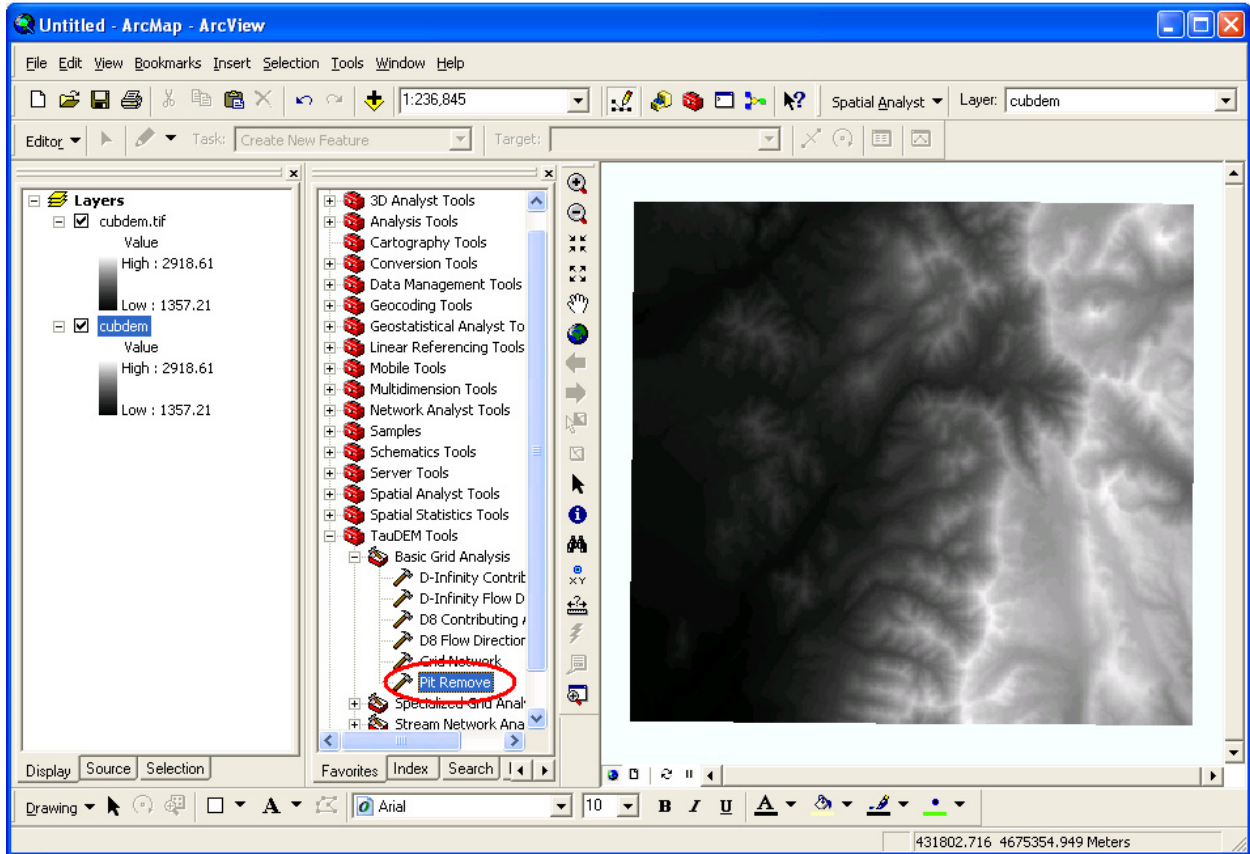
Untitled - ArcMap - ArcView

File Edit View Bookmarks Insert Selection Tools Window Help

1:236,845

Spatial Analyst ▾ Layer: cubdem

Editor ▾ Task: Create New Feature Target:

Layers
cubdem.tif
Value
High : 2918.61
Low : 1357.21
cubdem
Value
High : 2918.61
Low : 1357.21

3D Analyst Tools
Analysis Tools
Cartography Tools
Conversion Tools
Data Management Tools
Geocoding Tools
Geostatistical Analyst To
Linear Referencing Tools
Mobile Tools
Multidimension Tools
Network Analyst Tools
Samples
Schematics Tools
Server Tools
Spatial Analyst Tools
Spatial Statistics Tools
TauDEM Tools
Basic Grid Analysis
D-Infinity Contrib
D-Infinity Flow D
D8 Contributing
D8 Flow Direction
Grid Network
Pit Remove
Specialized Grid Anal
Stream Network Ana

Display Source Selection

Favorites Index Search

Drawing ▾ Arial 10 B I U A

431802.716 4675354.949 Meters